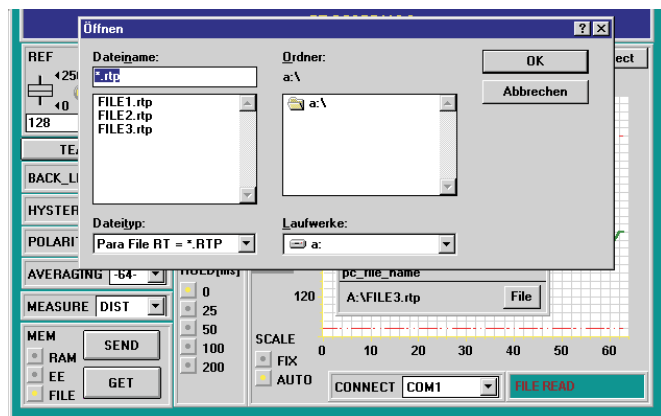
Öffnen

Dateiname:
*.rtp
FILE1.rtp
FILE2.rtp
FILE3.rtp

Ordner:
a:\
a:\

OK
Abbrechen

Dateityp:
Para File RT = *.RTP

Laufwerke:
a:

REF
255
0
128
TEA
BACK_LI
HYSTER
POLARI
AVERAGING -64-
MEASURE DIST
MEM
RAM
EE
FILE
SEND
GET
HOLD[ms]
0
25
50
100
200
ect
pc_file_name
A:\FILE3.rtp
File
120
SCALE
FIX
AUTO
0 10 20 30 40 50 60
CONNECT COM1
FILE READ